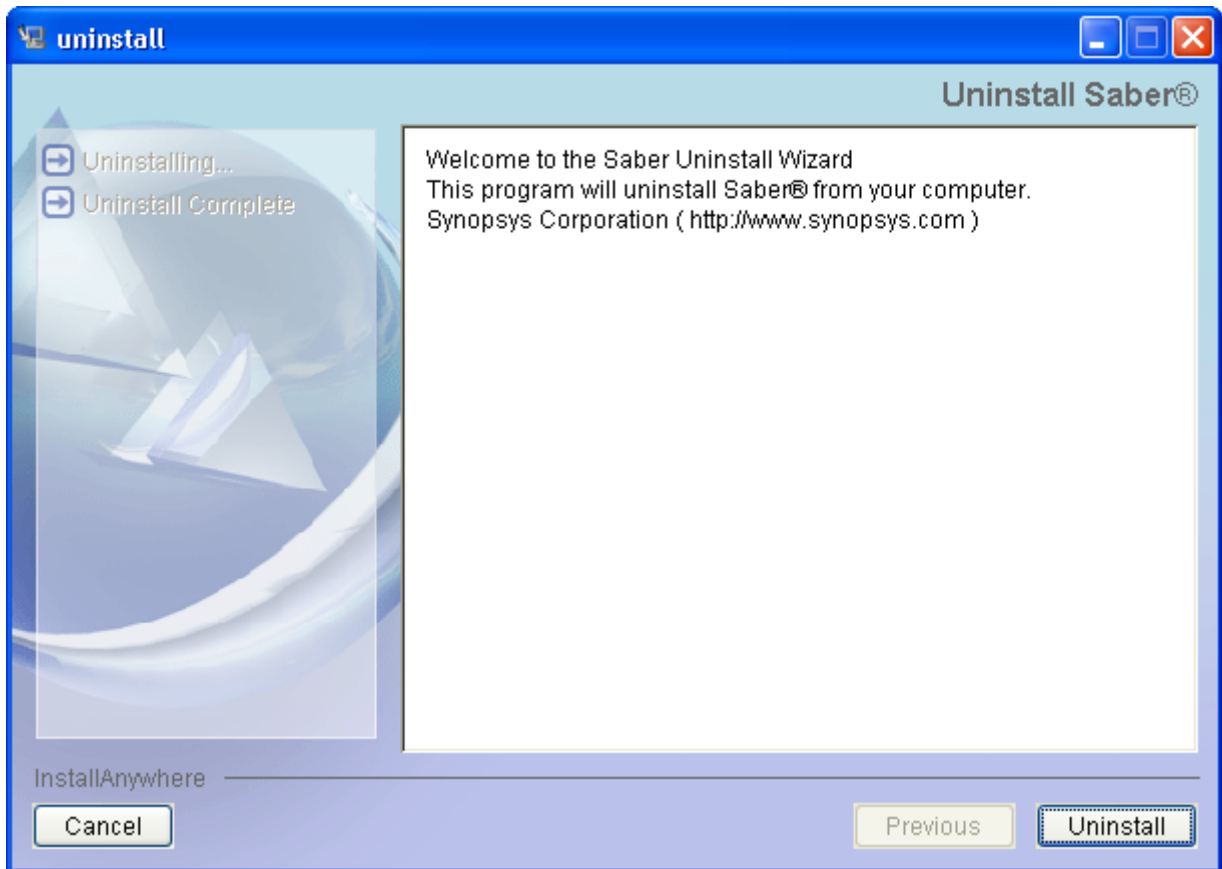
uninstall

Uninstall Saber®

Uninstalling...
Uninstall Complete

Welcome to the Saber Uninstall Wizard
This program will uninstall Saber® from your computer.
Synopsys Corporation ( http://www.synopsys.com )

InstallAnywhere

Cancel

Previous

Uninstall